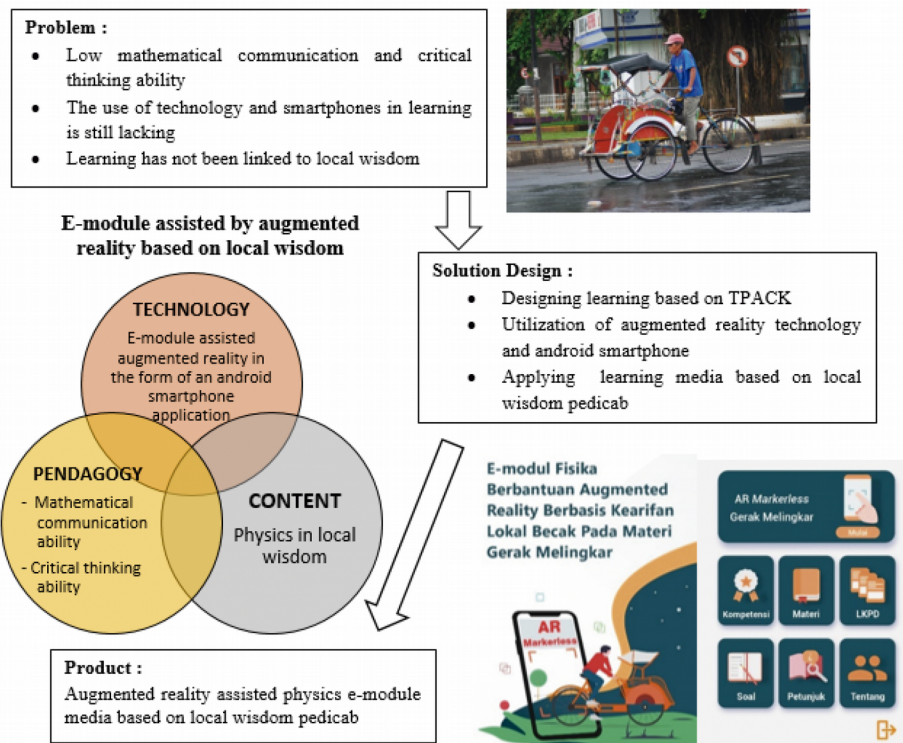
Problem :

- Low mathematical communication and critical thinking ability
- The use of technology and smartphones in learning is still lacking
- Learning has not been linked to local wisdom

E-module assisted by augmented reality based on local wisdom

TECHNOLOGY

E-module assisted augmented reality in the form of an android smartphone application

PENDAGOGY

- Mathematical communication ability
- Critical thinking ability

CONTENT

Physics in local wisdom

Solution Design :

- Designing learning based on TPACK
- Utilization of augmented reality technology and android smartphone
- Applying learning media based on local wisdom pedicab

E-modul Fisika Berbantuan Augmented Reality Berbasis Kearifan Lokal Becak Pada Materi Gerak Melingkar

AR Markerless

AR Markerless Gerak Melingkar

Mulai

Kompetensi

Materi

LKPD

Soal

Petunjuk

Tentang

Product :

Augmented reality assisted physics e-module media based on local wisdom pedicab